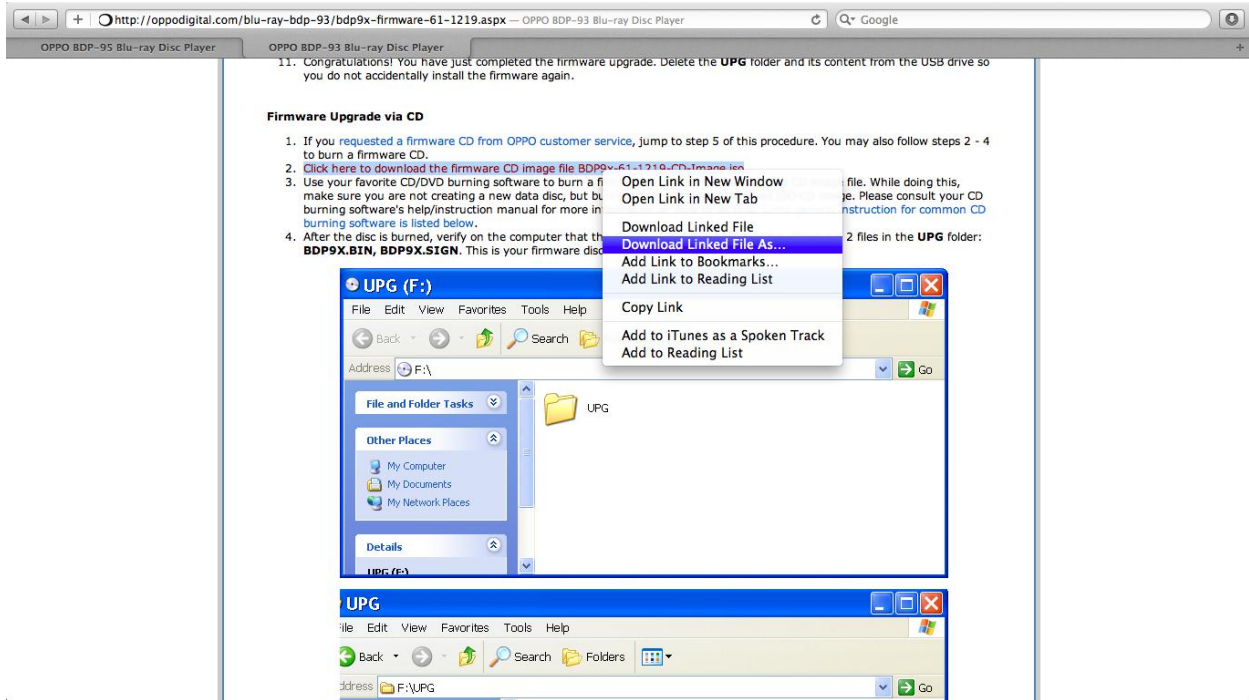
http://oppodigital.com/blu-ray-bdp-93/bdp9x-firmware-61-1219.aspx — OPPO BDP-93 Blu-ray Disc Player

Q Google

OPPO BDP-95 Blu-ray Disc Player

OPPO BDP-93 Blu-ray Disc Player

11. Congratulations! You have just completed the firmware upgrade. Delete the **UPG** folder and its content from the USB drive so you do not accidentally install the firmware again.

**Firmware Upgrade via CD**

1. If you requested a firmware CD from OPPO customer service, jump to step 5 of this procedure. You may also follow steps 2 - 4 to burn a firmware CD.
2. Click here to download the firmware CD image file BDP9x-61-1219-CD-Image.iso
3. Use your favorite CD/DVD burning software to burn a fi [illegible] file. While doing this, make sure you are not creating a new data disc, but bu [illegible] ge. Please consult your CD burning software's help/instruction manual for more in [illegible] nstruction for common CD burning software is listed below.
4. After the disc is burned, verify on the computer that th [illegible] 2 files in the **UPG** folder: **BDP9X.BIN, BDP9X.SIGN**. This is your firmware disc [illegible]

Open Link in New Window
Open Link in New Tab
Download Linked File
Download Linked File As...
Add Link to Bookmarks...
Add Link to Reading List
Copy Link
Add to iTunes as a Spoken Track
Add to Reading List

UPG (F:)
File Edit View Favorites Tools Help
Back Search
Address F:\
Go
File and Folder Tasks
Other Places
My Computer
My Documents
My Network Places
Details
UPG (F:)
UPG

UPG
ile Edit View Favorites Tools Help
Back Search Folders
ddress F:\UPG
Go